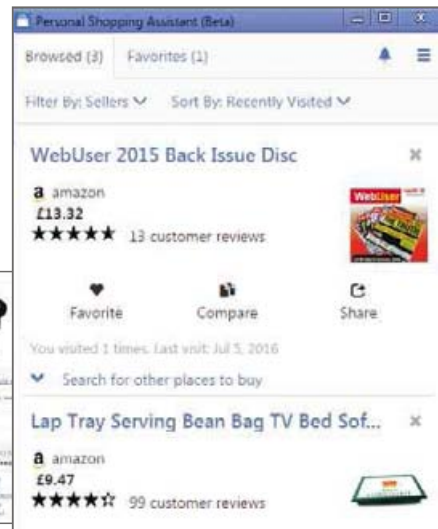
Personal Shopping Assistant (Beta)

Browsed (3) Favorites (1)

Filter By: Sellers ∨ Sort By: Recently Visited ∨

WebUser 2015 Back Issue Disc

amazon
£13.32
★★★★★ 13 customer reviews

Favorite Compare Share

You visited 1 times. Last visit: Jul 5, 2016

Search for other places to buy

Lap Tray Serving Bean Bag TV Bed Sof...

amazon
£9.47
★★★★☆ 99 customer reviews